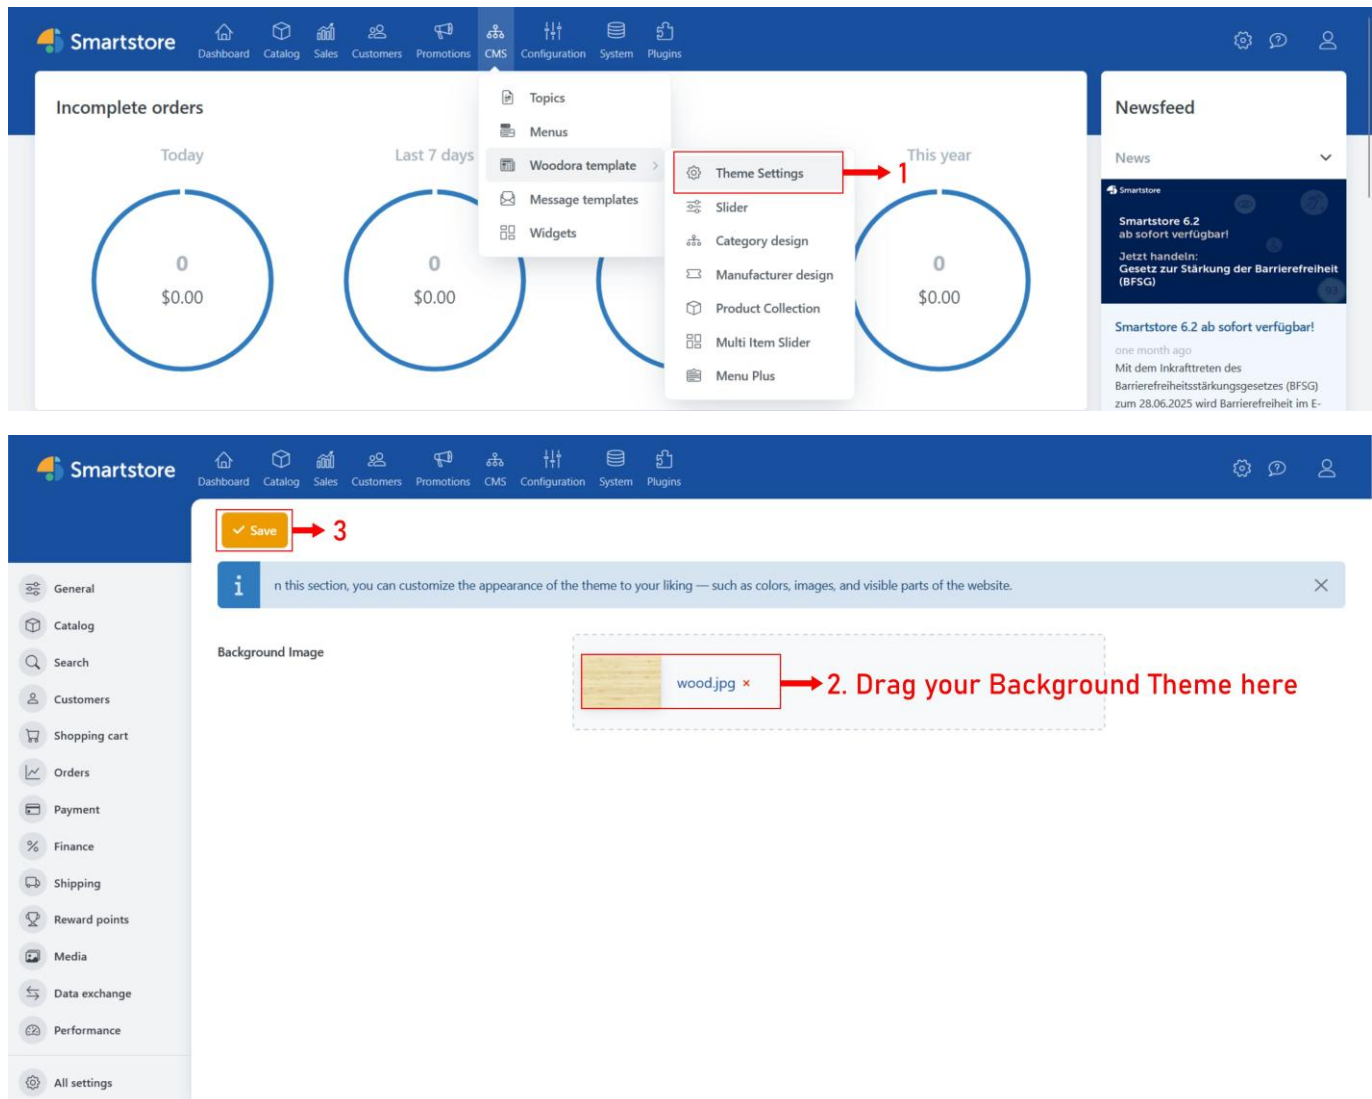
Smartstore Dashboard Catalog Sales Customers Promotions CMS Configuration System Plugins

Incomplete orders

Today
0
$0.00

Last 7 days
0
$0.00

This year
0
$0.00

Topics
Menus
Woodora template
Message templates
Widgets

Theme Settings
Slider
Category design
Manufacturer design
Product Collection
Multi Item Slider
Menu Plus

1

Newsfeed

News

Smartstore
Smartstore 6.2
ab sofort verfügbar!
Jetzt handeln:
Gesetz zur Stärkung der Barrierefreiheit (BFSG)

Smartstore 6.2 ab sofort verfügbar!
one month ago
Mit dem Inkrafttreten des Barrierefreiheitsstärkungsgesetzes (BFSG) zum 28.06.2025 wird Barrierefreiheit im E-

Smartstore Dashboard Catalog Sales Customers Promotions CMS Configuration System Plugins

Save
3

General
Catalog
Search
Customers
Shopping cart
Orders
Payment
Finance
Shipping
Reward points
Media
Data exchange
Performance
All settings

i
n this section, you can customize the appearance of the theme to your liking — such as colors, images, and visible parts of the website.

Background Image

wood.jpg ×

2. Drag your Background Theme here